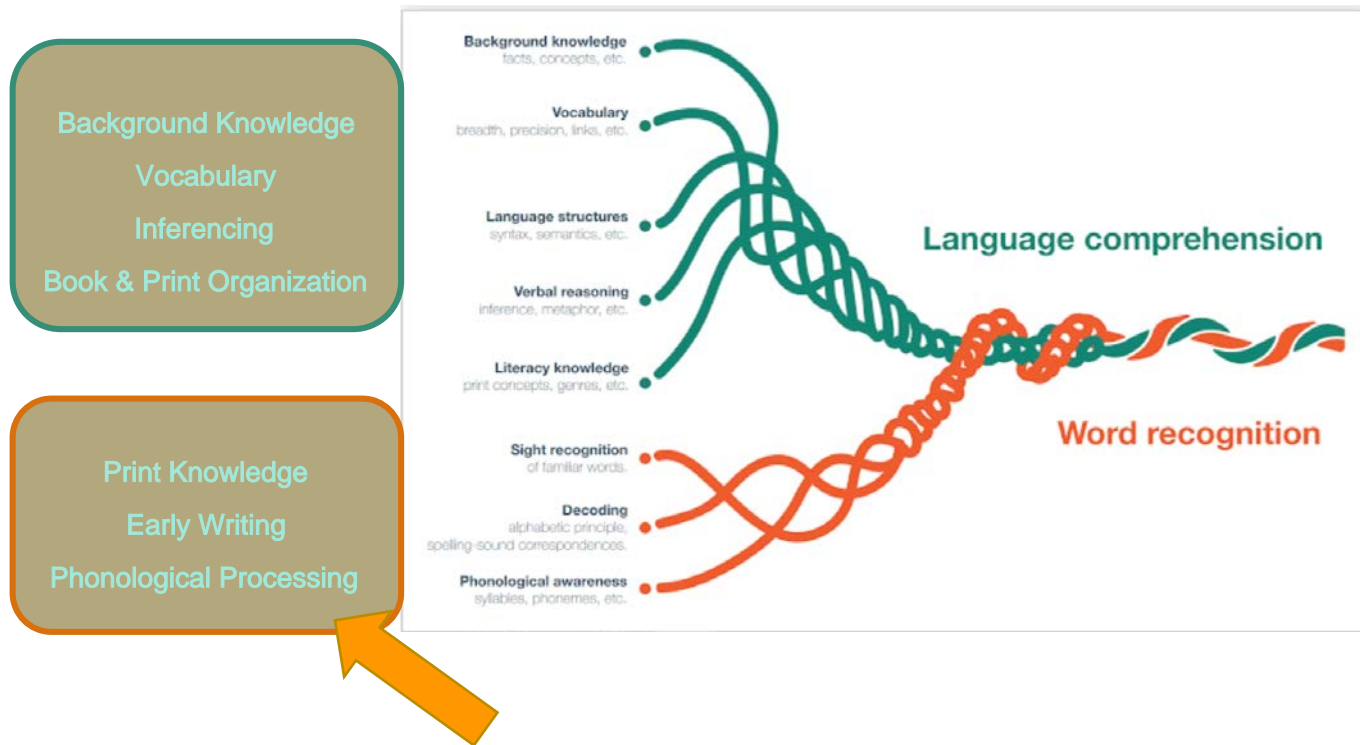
Background Knowledge
Vocabulary
Inferencing
Book & Print Organization

Print Knowledge
Early Writing
Phonological Processing

Background knowledge
facts, concepts, etc.

Vocabulary
breadth, precision, links, etc.

Language structures
syntax, semantics, etc.

Verbal reasoning
inference, metaphor, etc.

Literacy knowledge
print concepts, genres, etc.

Sight recognition
of familiar words.

Decoding
alphabetic principle, spelling-sound correspondences.

Phonological awareness
syllables, phonemes, etc.

Language comprehension

Word recognition